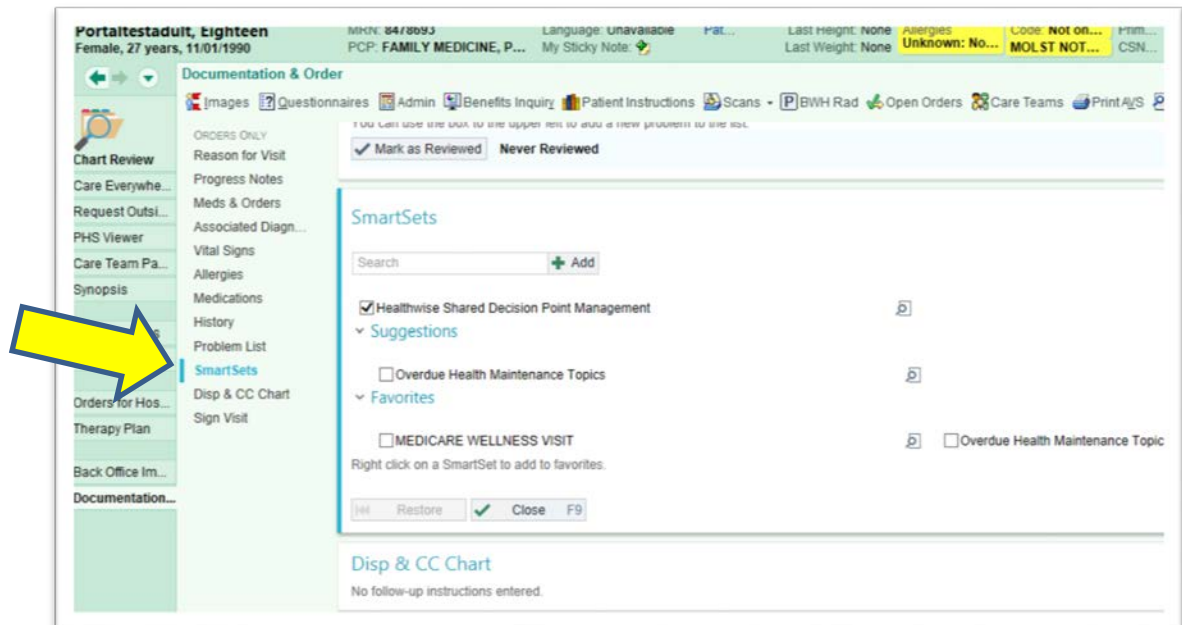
Portaltestadult, Eighteen
Female, 27 years, 11/01/1990

MRN: 8478693
PCP: FAMILY MEDICINE, P...

Language: Unavailable
My Sticky Note:

Pat...

Last Height: None
Last Weight: None

Allergies
Unknown: No...

Code: Not on...
MOLST NOT...

Prim...
CSN...

Documentation & Order

Images Questionnaires Admin Benefits Inquiry Patient Instructions Scans BWH Rad Open Orders Care Teams Print AVS

Chart Review
Care Everywhe...
Request Outsi...
PHS Viewer
Care Team Pa...
Synopsis
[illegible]
Orders for Hos...
Therapy Plan
Back Office Im...
Documentation...

ORDERS ONLY
Reason for Visit
Progress Notes
Meds & Orders
Associated Diagn...
Vital Signs
Allergies
Medications
History
Problem List
SmartSets
Disp & CC Chart
Sign Visit

You can use the box to the upper left to add a new problem to the list.
Mark as Reviewed Never Reviewed

SmartSets

Search
Add

Healthwise Shared Decision Point Management
Suggestions
Overdue Health Maintenance Topics
Favorites
MEDICARE WELLNESS VISIT
Overdue Health Maintenance Topic
Right click on a SmartSet to add to favorites.

Restore
Close F9

Disp & CC Chart
No follow-up instructions entered.